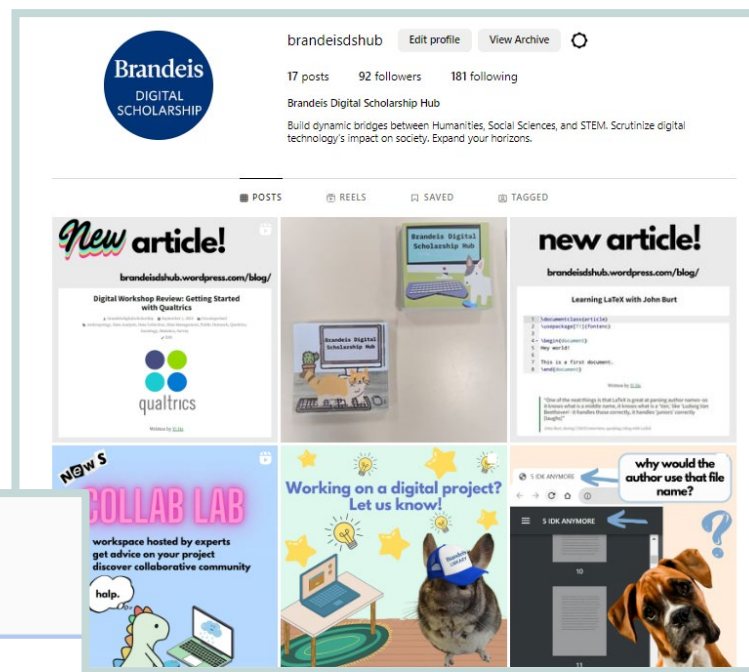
Brandeis
DIGITAL SCHOLARSHIP

brandeisdshub Edit profile View Archive

17 posts 92 followers 181 following

Brandeis Digital Scholarship Hub

Build dynamic bridges between Humanities, Social Sciences, and STEM. Scrutinize digital technology's impact on society. Expand your horizons.

POSTS REELS SAVED TAGGED

New article!

brandeisdshub.wordpress.com/blog/

Digital Workshop Review: Getting Started with Qualtrics

qualtrics

Written by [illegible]

Brandeis Digital Scholarship Hub

Brandeis Digital Scholarship Hub

new article!

brandeisdshub.wordpress.com/blog/

Learning LaTeX with John Burt

\documentclass{article}
\usepackage[T1]{fontenc}

\begin{document}
Hey world!

This is a first document.
\end{document}

Written by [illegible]

News

COLLAB LAB

workspace hosted by experts
get advice on your project
discover collaborative community

halp.

Working on a digital project? Let us know!

why would the author use that file name?

S IDK ANYMORE

S IDK ANYMORE

10

11